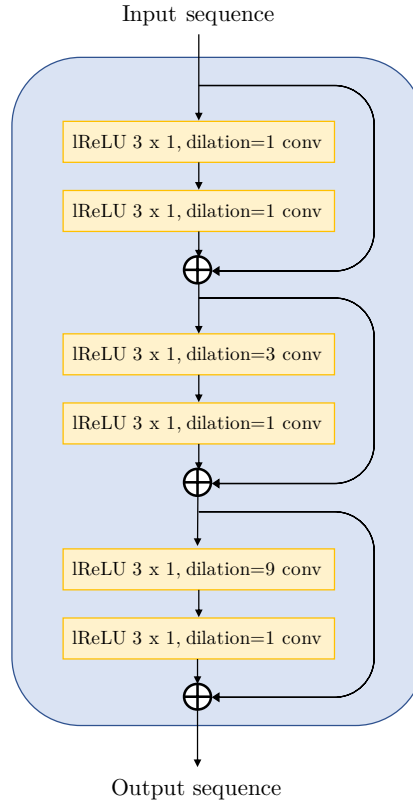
Input sequence

lReLU 3 x 1, dilation=1 conv

lReLU 3 x 1, dilation=1 conv

$\oplus$

lReLU 3 x 1, dilation=3 conv

lReLU 3 x 1, dilation=1 conv

$\oplus$

lReLU 3 x 1, dilation=9 conv

lReLU 3 x 1, dilation=1 conv

$\oplus$

Output sequence